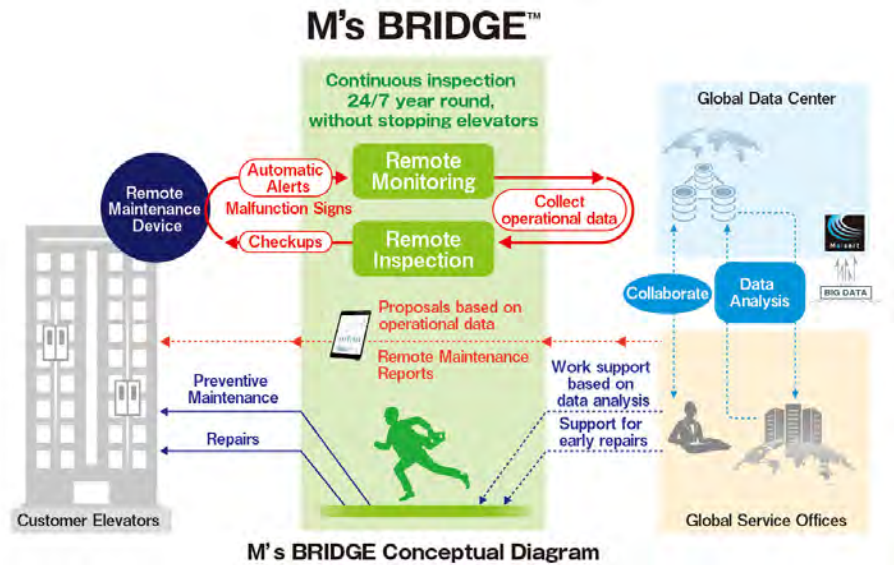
M's BRIDGE™

Continuous inspection 24/7 year round, without stopping elevators

Global Data Center

Remote Maintenance Device

Automatic Alerts

Malfunction Signs

Checkups

Remote Monitoring

Remote Inspection

Collect operational data

Collaborate

Data Analysis

BIG DATA

Proposals based on operational data

Remote Maintenance Reports

Work support based on data analysis

Support for early repairs

Preventive Maintenance

Repairs

Customer Elevators

Global Service Offices

M's BRIDGE Conceptual Diagram